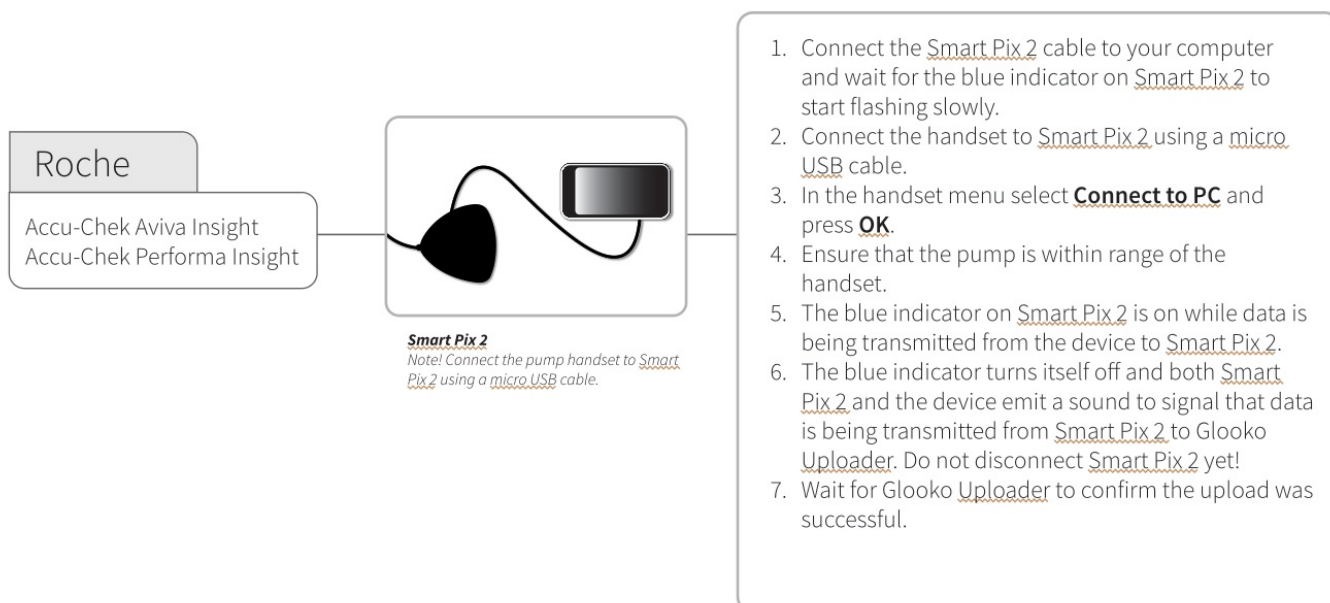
Roche

Accu-Chek Aviva Insight
Accu-Chek Performa Insight

***Smart Pix 2***
*Note! Connect the pump handset to Smart Pix 2 using a micro USB cable.*

1. Connect the Smart Pix 2 cable to your computer and wait for the blue indicator on Smart Pix 2 to start flashing slowly.
2. Connect the handset to Smart Pix 2 using a micro USB cable.
3. In the handset menu select **Connect to PC** and press **OK**.
4. Ensure that the pump is within range of the handset.
5. The blue indicator on Smart Pix 2 is on while data is being transmitted from the device to Smart Pix 2.
6. The blue indicator turns itself off and both Smart Pix 2 and the device emit a sound to signal that data is being transmitted from Smart Pix 2 to Glooko Uploader. Do not disconnect Smart Pix 2 yet!
7. Wait for Glooko Uploader to confirm the upload was successful.